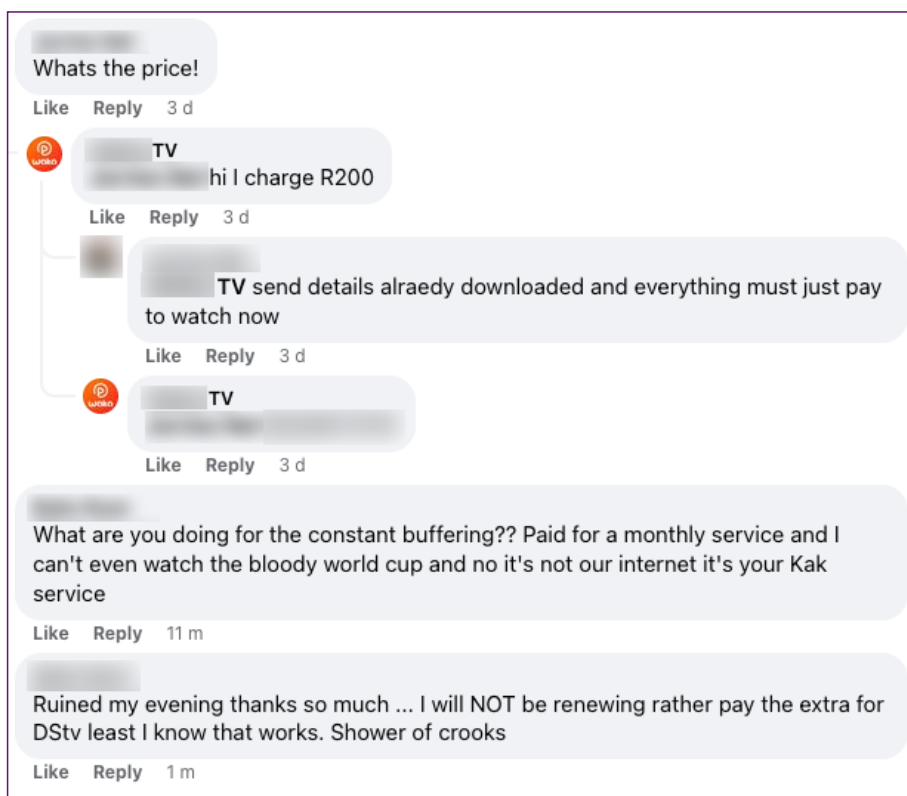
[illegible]
Whats the price!

Like Reply 3 d

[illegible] TV
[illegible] hi I charge R200

Like Reply 3 d

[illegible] TV send details alraedy downloaded and everything must just pay to watch now

Like Reply 3 d

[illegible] TV
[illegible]

Like Reply 3 d

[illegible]
What are you doing for the constant buffering?? Paid for a monthly service and I can't even watch the bloody world cup and no it's not our internet it's your Kak service

Like Reply 11 m

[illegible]
Ruined my evening thanks so much ... I will NOT be renewing rather pay the extra for DStv least I know that works. Shower of crooks

Like Reply 1 m